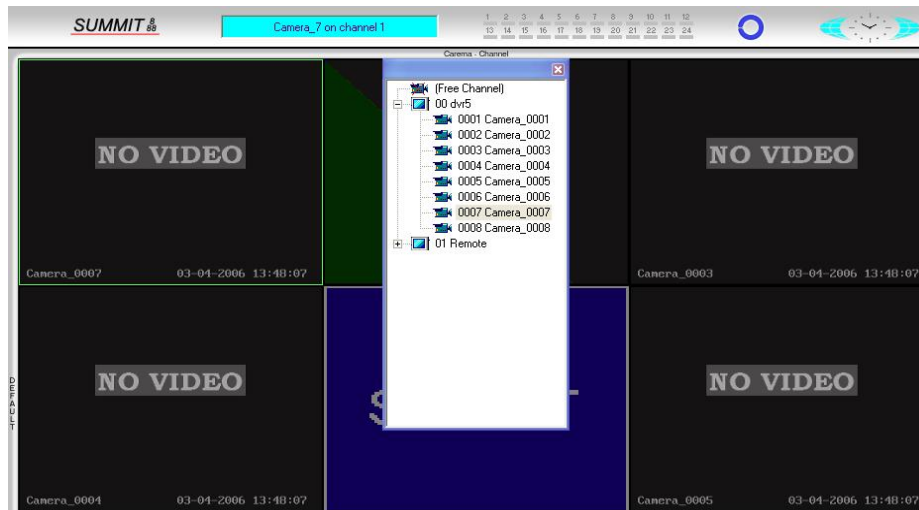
SUMMIT

Camera_7 on channel 1

1 2 3 4 5 6 7 8 9 10 11 12
13 14 15 16 17 18 19 20 21 22 23 24

Carema - Channel

(Free Channel)
00 dvr5
0001 Camera_0001
0002 Camera_0002
0003 Camera_0003
0004 Camera_0004
0005 Camera_0005
0006 Camera_0006
0007 Camera_0007
0008 Camera_0008
01 Remote

NO VIDEO
Camera_0007 03-04-2006 13:48:07

NO VIDEO
Camera_0003 03-04-2006 13:48:07

DEFAULT

NO VIDEO
Camera_0004 03-04-2006 13:48:07

NO VIDEO
Camera_0005 03-04-2006 13:48:07